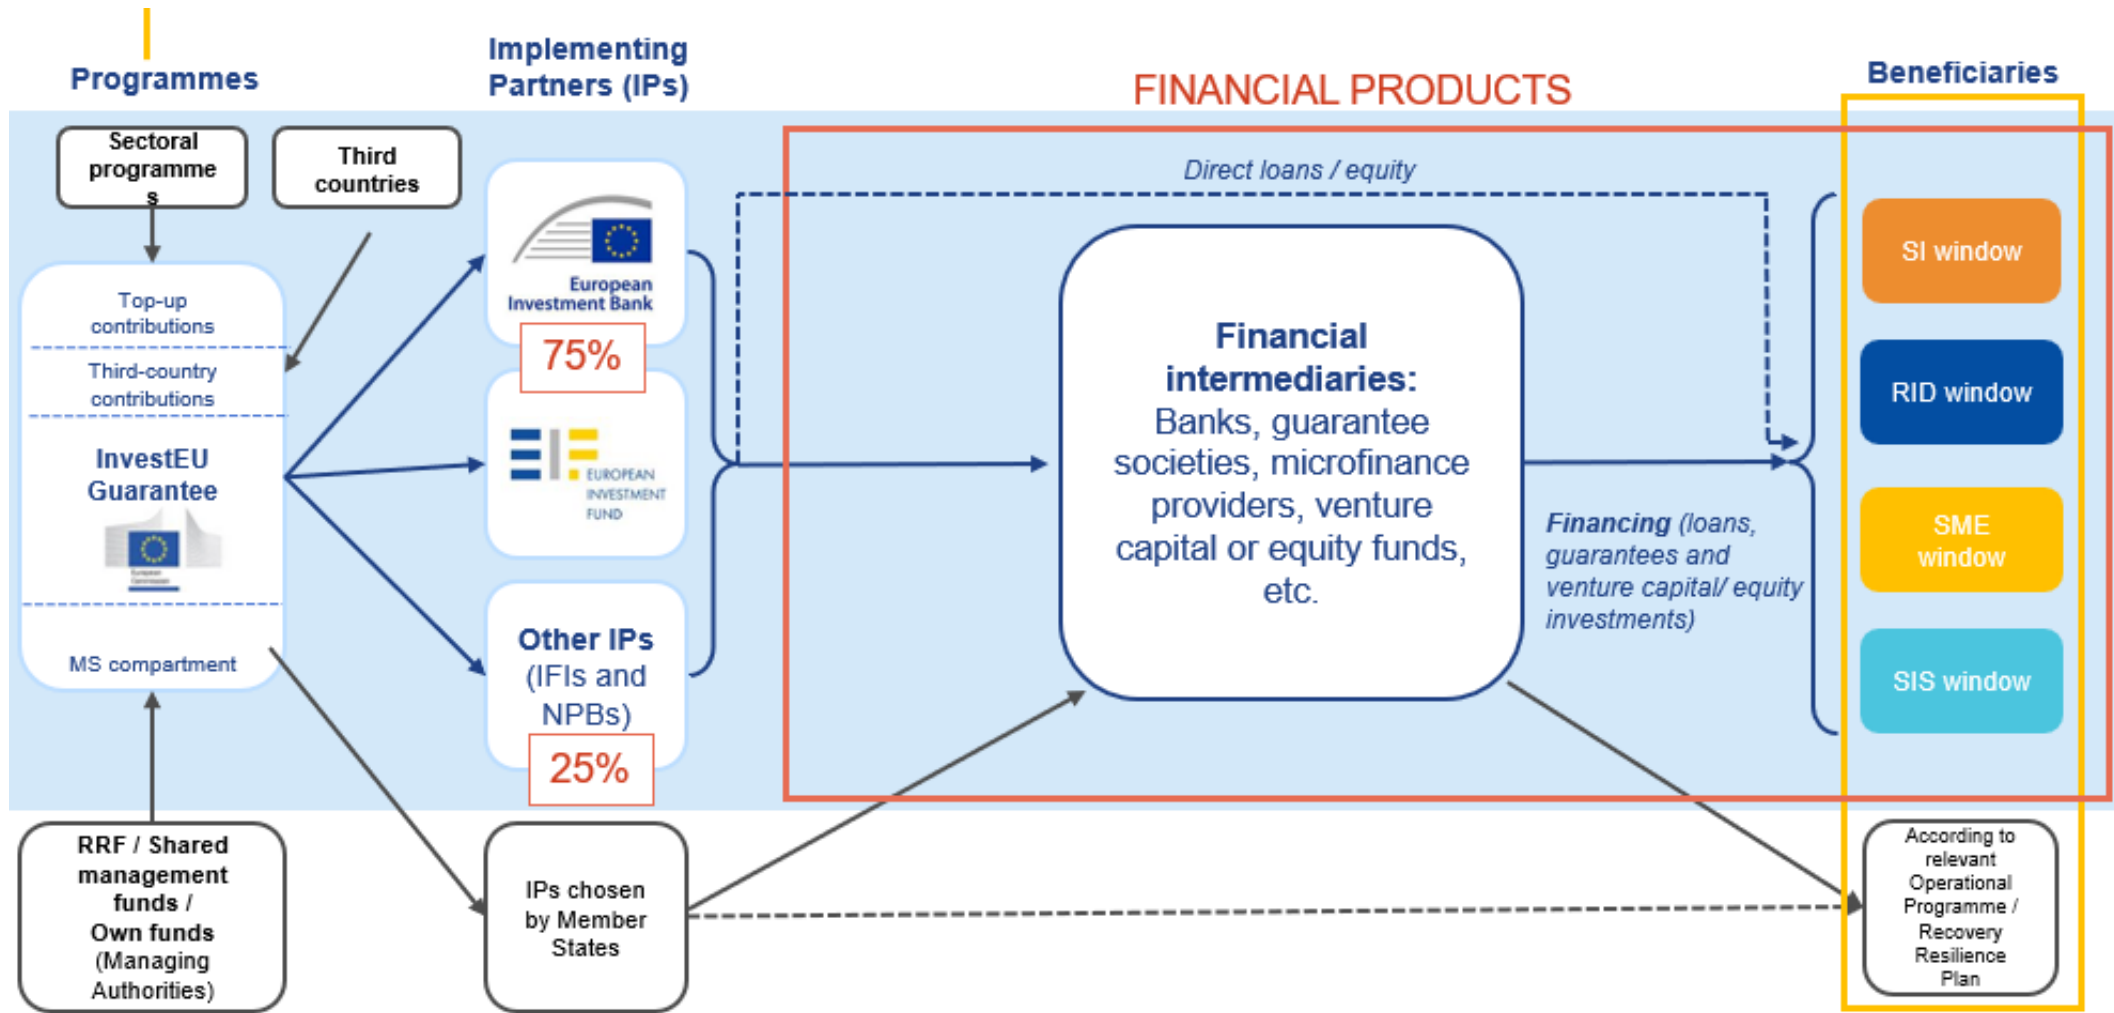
Programmes

Implementing Partners (IPs)

FINANCIAL PRODUCTS

Beneficiaries

Sectoral programme s

Third countries

Top-up contributions

Third-country contributions

InvestEU Guarantee

MS compartment

European Investment Bank

75%

EUROPEAN INVESTMENT FUND

Other IPs (IFIs and NPBs)

25%

Direct loans / equity

Financial intermediaries: Banks, guarantee societies, microfinance providers, venture capital or equity funds, etc.

Financing (loans, guarantees and venture capital/ equity investments)

SI window

RID window

SME window

SIS window

RRF / Shared management funds / Own funds (Managing Authorities)

IPs chosen by Member States

According to relevant Operational Programme / Recovery Resilience Plan